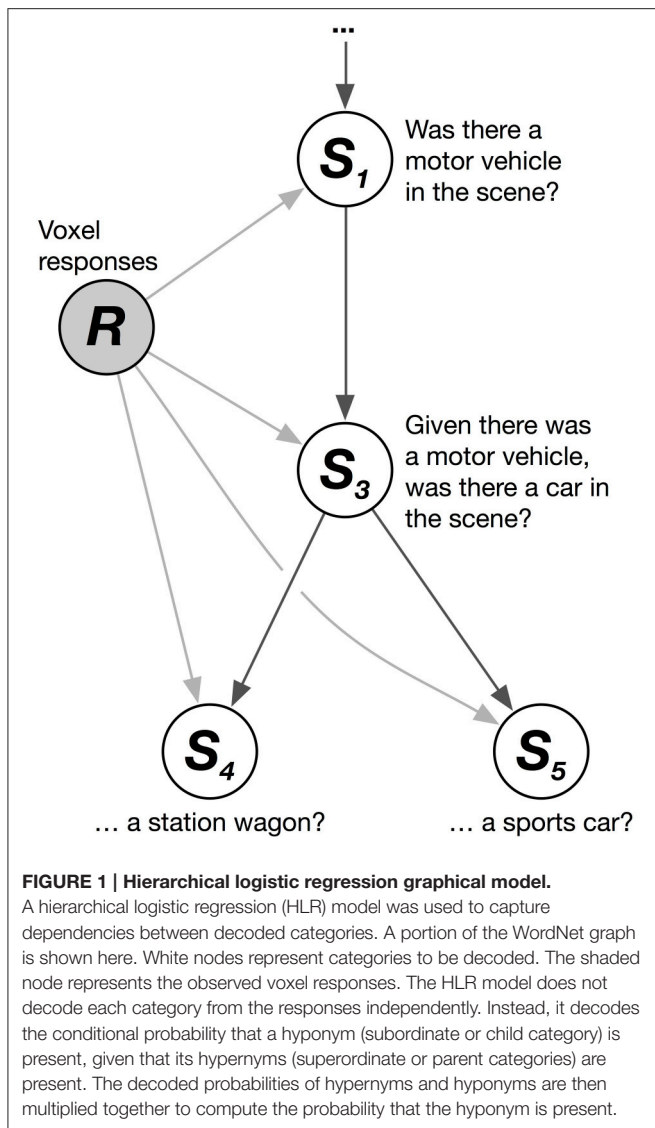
...

Was there a motor vehicle in the scene?

$S_1$

Voxel responses

$R$

Given there was a motor vehicle, was there a car in the scene?

$S_3$

$S_4$

$S_5$

… a station wagon?

… a sports car?

**FIGURE 1 | Hierarchical logistic regression graphical model.** A hierarchical logistic regression (HLR) model was used to capture dependencies between decoded categories. A portion of the WordNet graph is shown here. White nodes represent categories to be decoded. The shaded node represents the observed voxel responses. The HLR model does not decode each category from the responses independently. Instead, it decodes the conditional probability that a hyponym (subordinate or child category) is present, given that its hypernyms (superordinate or parent categories) are present. The decoded probabilities of hypernyms and hyponyms are then multiplied together to compute the probability that the hyponym is present.